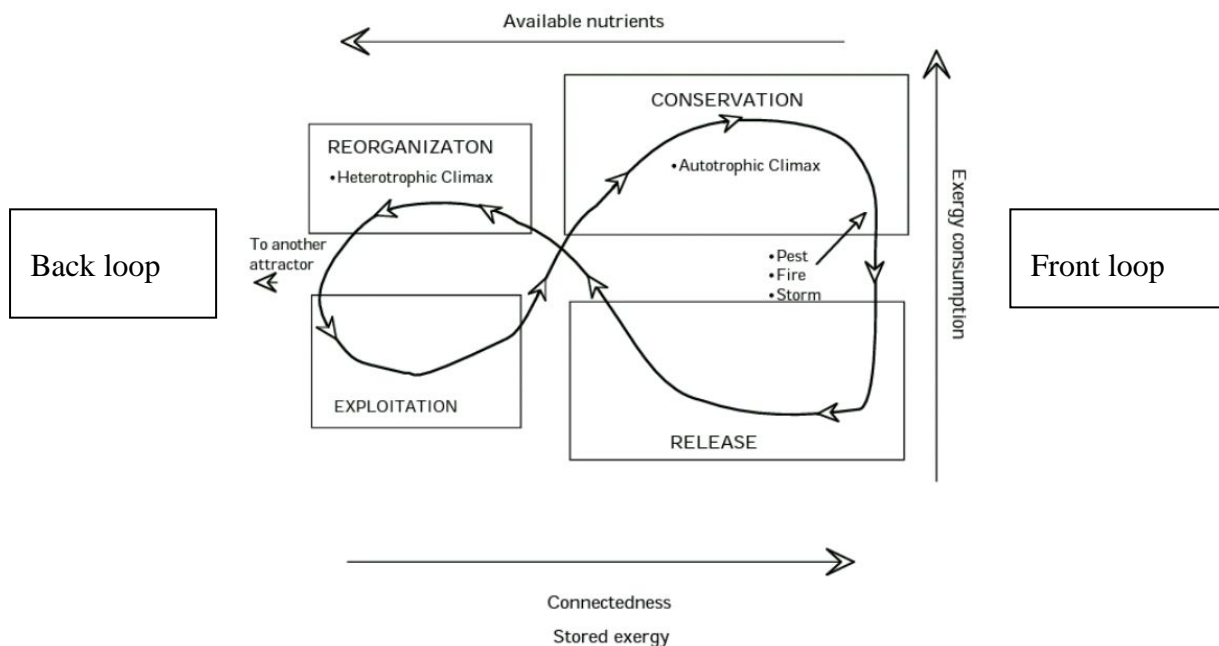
Available nutrients

CONSERVATION

•Autotrophic Climax

REORGANIZATON

•Heterotrophic Climax

Exergy consumption

Back loop

To another attractor

•Pest
•Fire
•Storm

Front loop

EXPLOITATION

RELEASE

Connectedness

Stored exergy